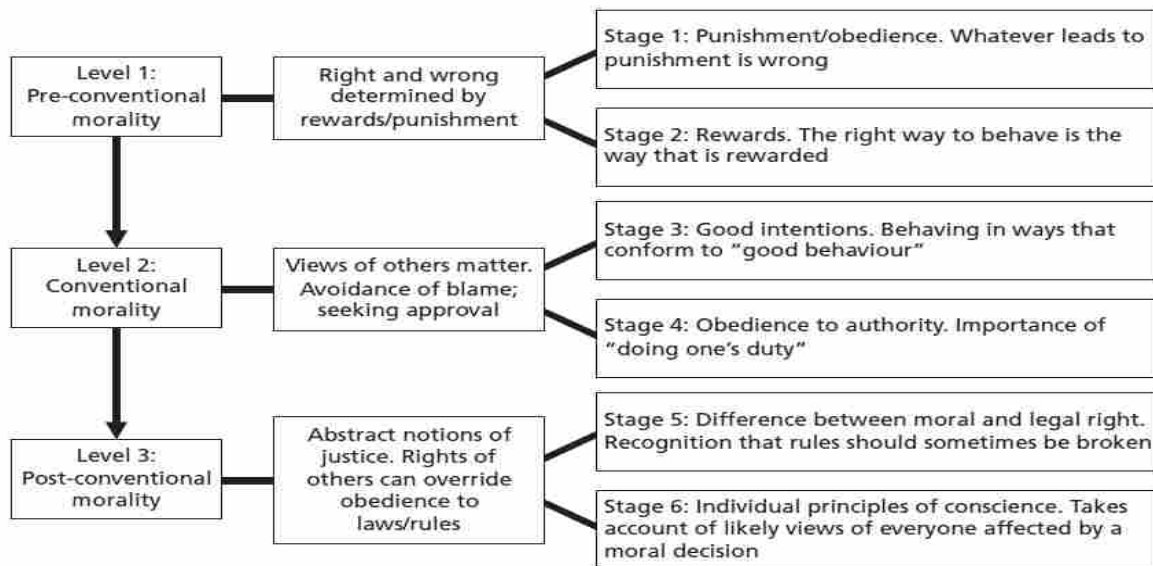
Level 1: Pre-conventional morality

Right and wrong determined by rewards/punishment

Stage 1: Punishment/obedience. Whatever leads to punishment is wrong

Stage 2: Rewards. The right way to behave is the way that is rewarded

Level 2: Conventional morality

Views of others matter. Avoidance of blame; seeking approval

Stage 3: Good intentions. Behaving in ways that conform to "good behaviour"

Stage 4: Obedience to authority. Importance of "doing one's duty"

Level 3: Post-conventional morality

Abstract notions of justice. Rights of others can override obedience to laws/rules

Stage 5: Difference between moral and legal right. Recognition that rules should sometimes be broken

Stage 6: Individual principles of conscience. Takes account of likely views of everyone affected by a moral decision